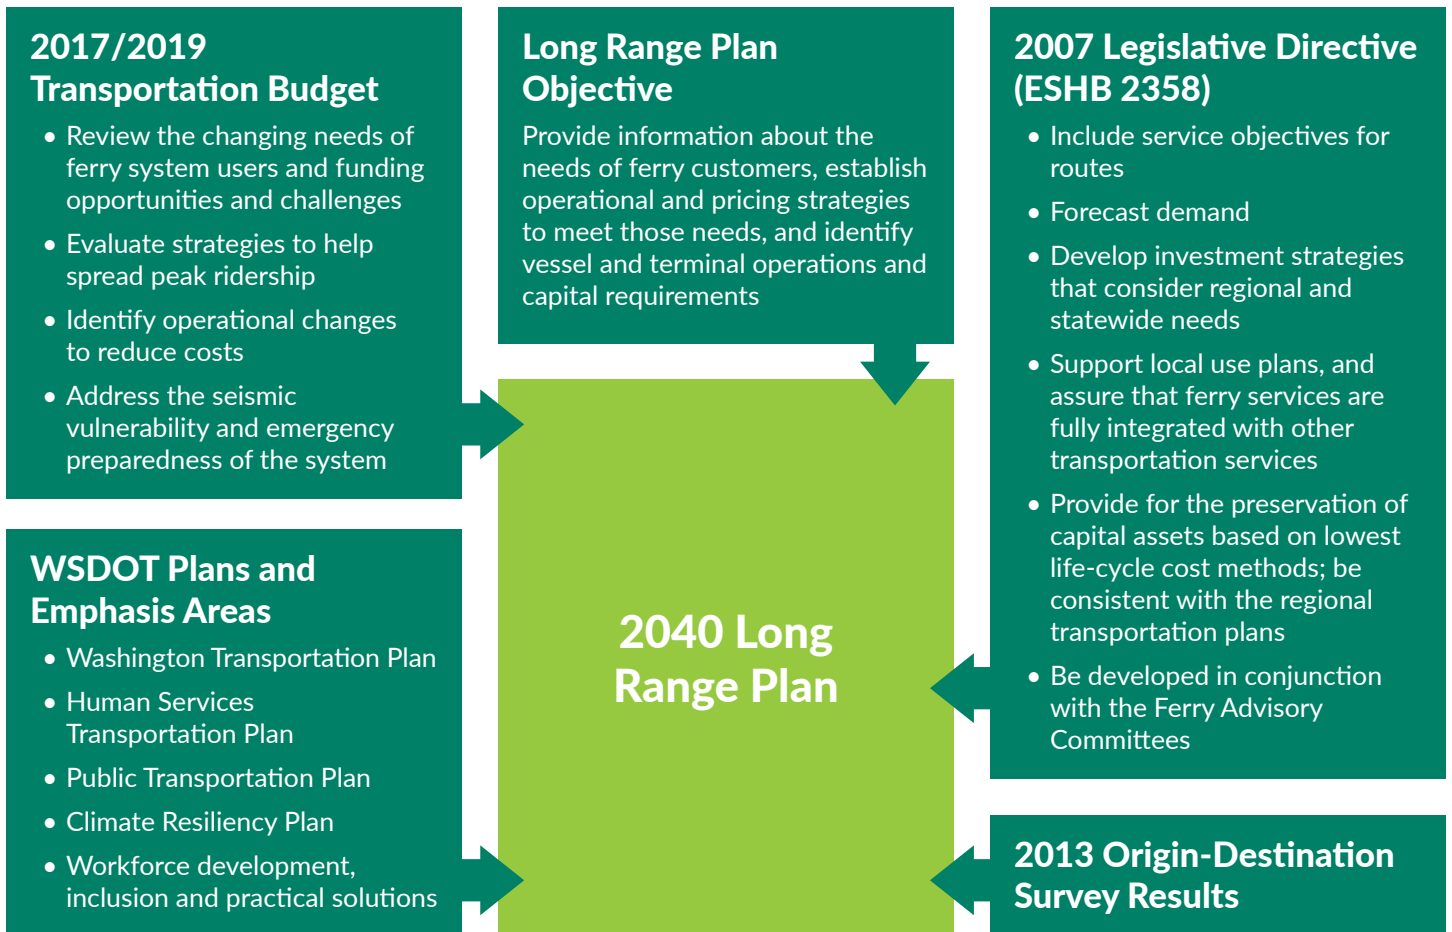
2017/2019 Transportation Budget

- Review the changing needs of ferry system users and funding opportunities and challenges
- Evaluate strategies to help spread peak ridership
- Identify operational changes to reduce costs
- Address the seismic vulnerability and emergency preparedness of the system

Long Range Plan Objective

Provide information about the needs of ferry customers, establish operational and pricing strategies to meet those needs, and identify vessel and terminal operations and capital requirements

2007 Legislative Directive (ESHB 2358)

- Include service objectives for routes
- Forecast demand
- Develop investment strategies that consider regional and statewide needs
- Support local use plans, and assure that ferry services are fully integrated with other transportation services
- Provide for the preservation of capital assets based on lowest life-cycle cost methods; be consistent with the regional transportation plans
- Be developed in conjunction with the Ferry Advisory Committees

WSDOT Plans and Emphasis Areas

- Washington Transportation Plan
- Human Services Transportation Plan
- Public Transportation Plan
- Climate Resiliency Plan
- Workforce development, inclusion and practical solutions

2040 Long Range Plan

2013 Origin-Destination Survey Results